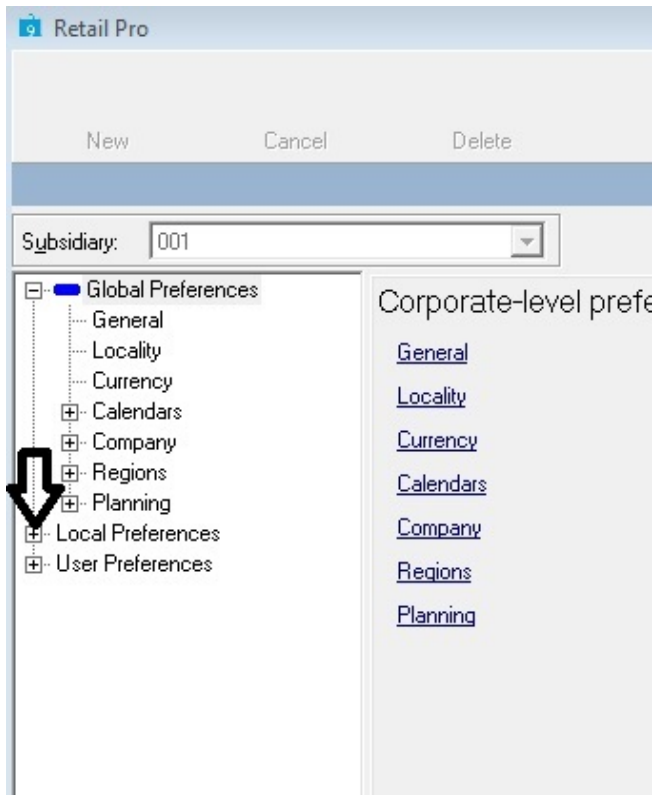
Retail Pro

New Cancel Delete

Subsidiary: 001

Global Preferences
General
Locality
Currency
Calendars
Company
Regions
Planning
Local Preferences
User Preferences

Corporate-level prefe

General
Locality
Currency
Calendars
Company
Regions
Planning